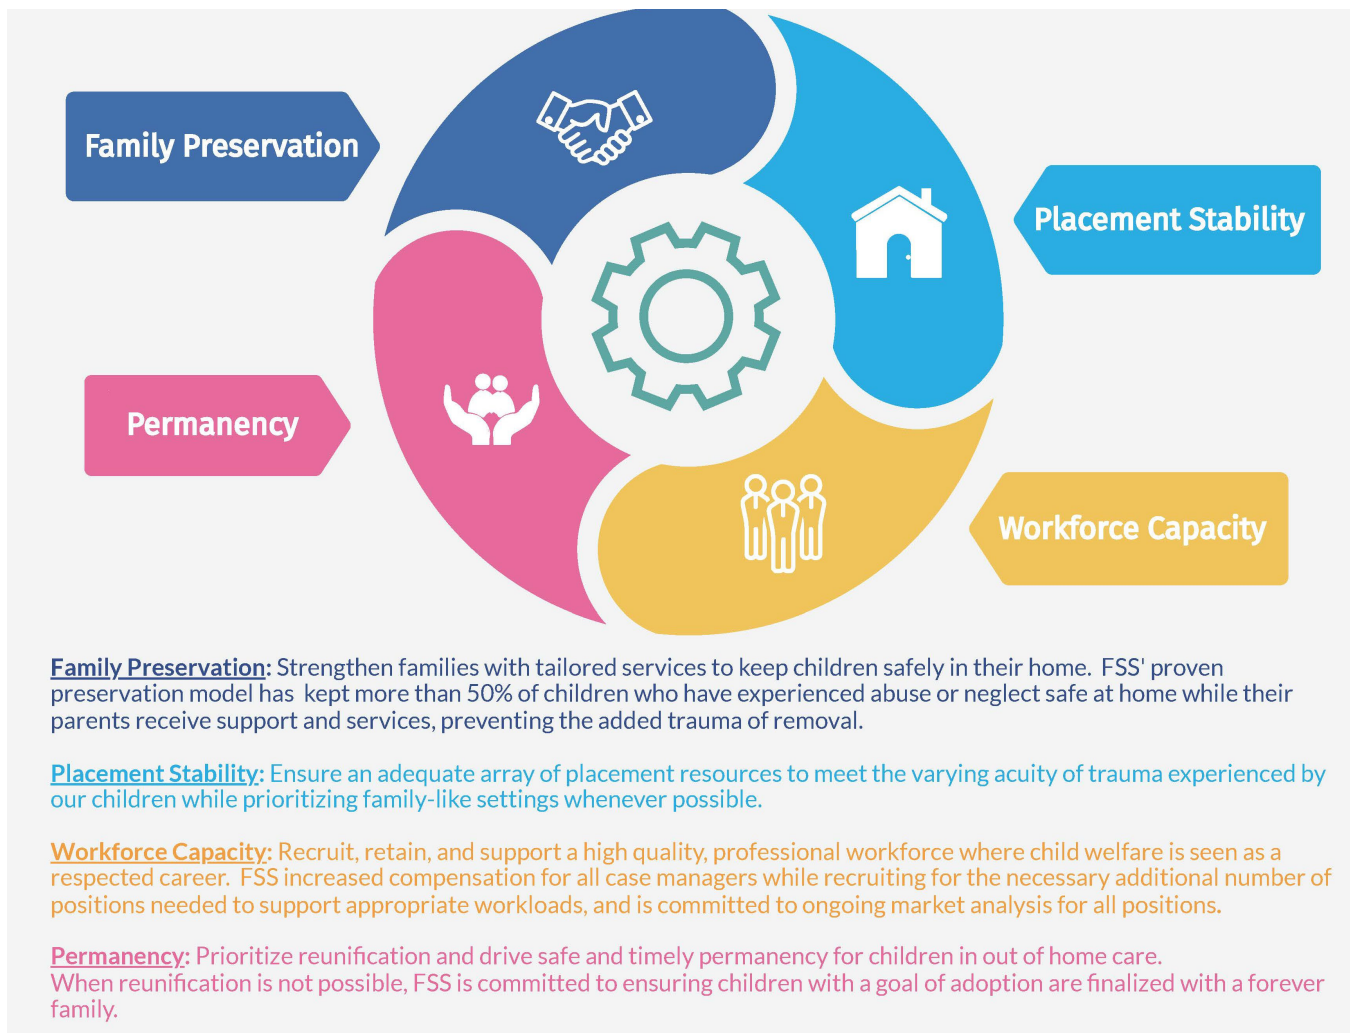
Family Preservation

Placement Stability

Permanency

Workforce Capacity

Family Preservation: Strengthen families with tailored services to keep children safely in their home. FSS' proven preservation model has kept more than 50% of children who have experienced abuse or neglect safe at home while their parents receive support and services, preventing the added trauma of removal.

Placement Stability: Ensure an adequate array of placement resources to meet the varying acuity of trauma experienced by our children while prioritizing family-like settings whenever possible.

Workforce Capacity: Recruit, retain, and support a high quality, professional workforce where child welfare is seen as a respected career. FSS increased compensation for all case managers while recruiting for the necessary additional number of positions needed to support appropriate workloads, and is committed to ongoing market analysis for all positions.

Permanency: Prioritize reunification and drive safe and timely permanency for children in out of home care. When reunification is not possible, FSS is committed to ensuring children with a goal of adoption are finalized with a forever family.